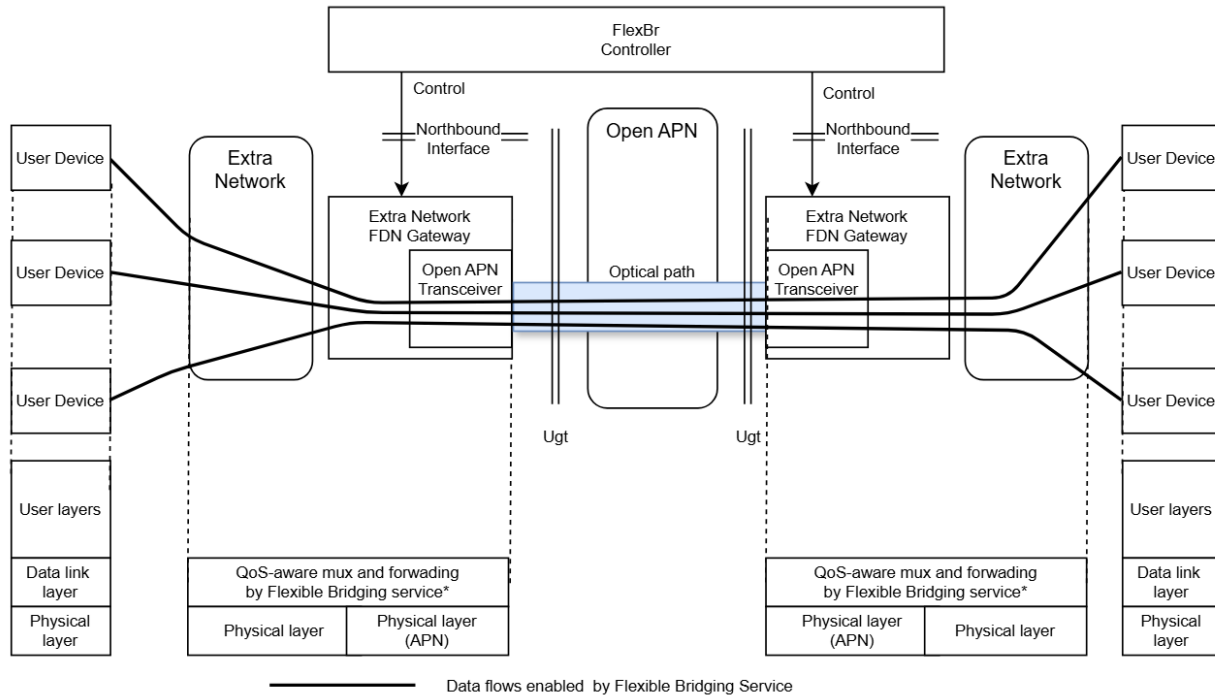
FlexBr
Controller

Control

Control

Northbound
Interface

Northbound
Interface

Open APN

User Device

User Device

User Device

Extra
Network

Extra Network
FDN Gateway

Open APN
Transceiver

Optical path

Extra Network
FDN Gateway

Open APN
Transceiver

Extra
Network

User Device

User Device

User Device

Ugt

Ugt

User layers

Data link
layer

Physical
layer

QoS-aware mux and forwading
by Flexible Bridging service*

Physical layer

Physical layer
(APN)

QoS-aware mux and forwading
by Flexible Bridging service*

Physical layer
(APN)

Physical layer

User layers

Data link
layer

Physical
layer

Data flows enabled by Flexible Bridging Service